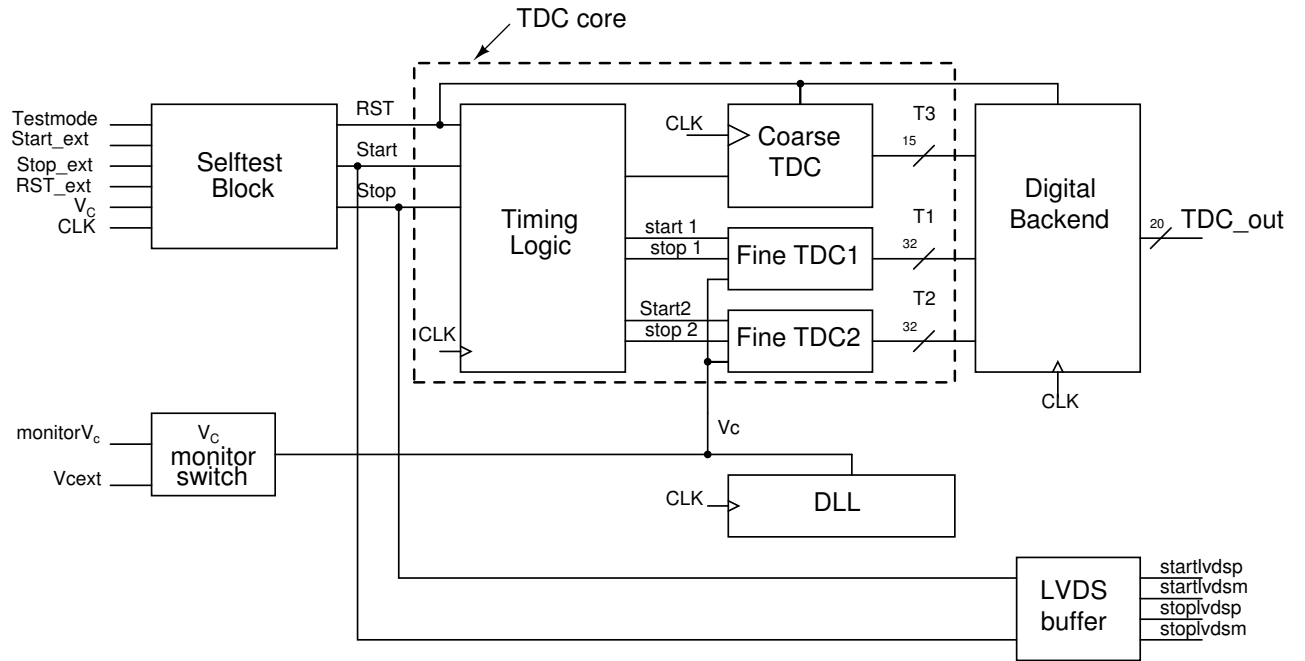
TDC core

Testmode
Start_ext
Stop_ext
RST_ext
$V_C$
CLK

Selftest Block

RST
Start
Stop

Timing Logic

CLK

CLK
Coarse TDC

T3
15

start 1
stop 1

Fine TDC1

T1
32

Start2
stop 2

Fine TDC2

T2
32

Digital Backend

CLK

20
TDC_out

monitor$V_c$
Vcext

$V_C$ monitor switch

Vc

CLK
DLL

LVDS buffer

startlvdsp
startlvdsm
stoplvdsp
stoplvdsm